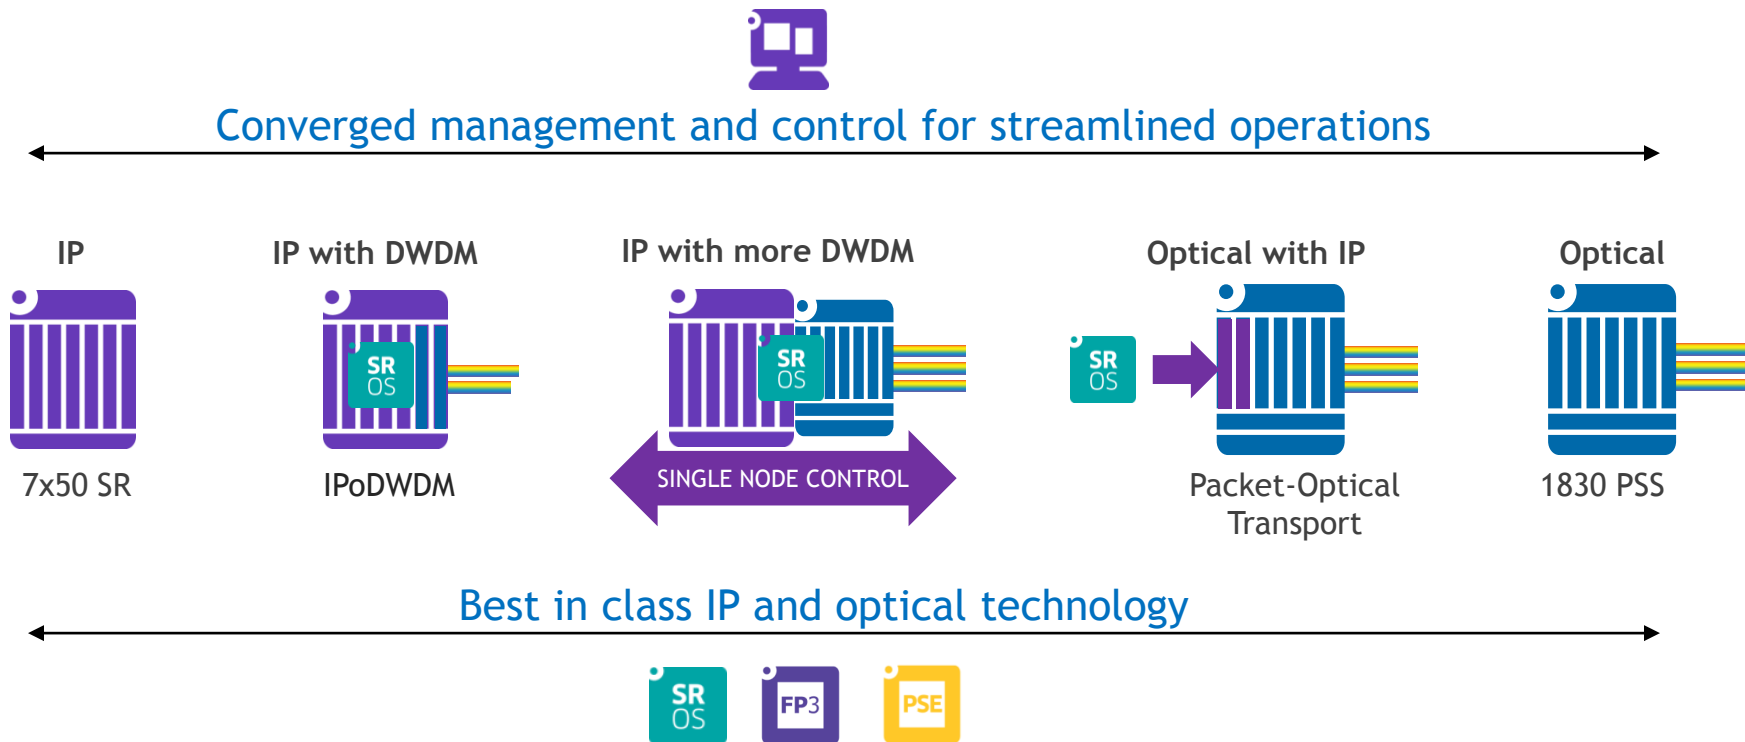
Converged management and control for streamlined operations

IP

IP with DWDM

IP with more DWDM

Optical with IP

Optical

SR OS

SR OS

SR OS

7x50 SR

IPoDWDM

SINGLE NODE CONTROL

Packet-Optical Transport

1830 PSS

Best in class IP and optical technology

SR OS

FP3

PSE